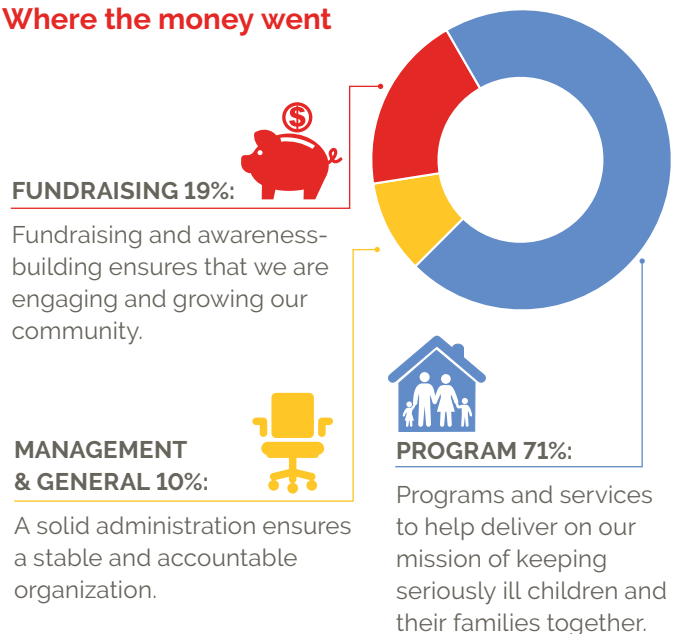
Where the money went

FUNDRAISING 19%:

Fundraising and awareness-building ensures that we are engaging and growing our community.

MANAGEMENT & GENERAL 10%:

A solid administration ensures a stable and accountable organization.

PROGRAM 71%:

Programs and services to help deliver on our mission of keeping seriously ill children and their families together.